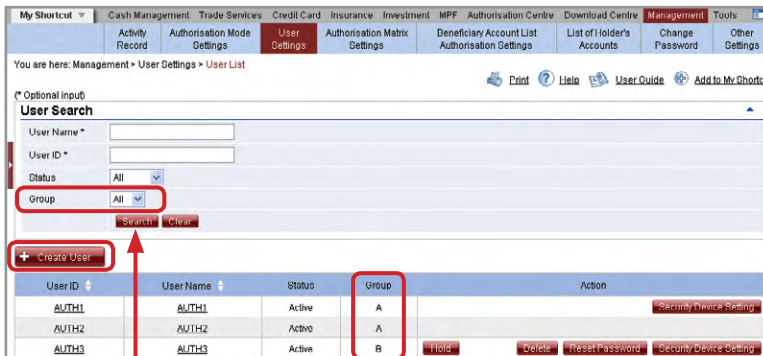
My Shortcut | Cash Management | Trade Services | Credit Card | Insurance | Investment | MPF | Authorisation Centre | Download Centre | Management | Tools

Activity Record | Authorisation Mode Settings | User Settings | Authorisation Matrix Settings | Beneficiary Account List Authorisation Settings | List of Holder's Accounts | Change Password | Other Settings

You are here: Management > User Settings > User List

Print | Help | User Guide | Add to My Shortc

(* Optional input)

User Search

User Name *

User ID *

Status All

Group All

Search | Clear

+ Create User

| User ID | User Name | Status | Group | Action |
|---|---|---|---|---|
| AUTH1 | AUTH1 | Active | A | Security Device Setting |
| AUTH2 | AUTH2 | Active | A | |
| AUTH3 | AUTH3 | Active | B | Hold · Delete · Reset Password · Security Device Setting |